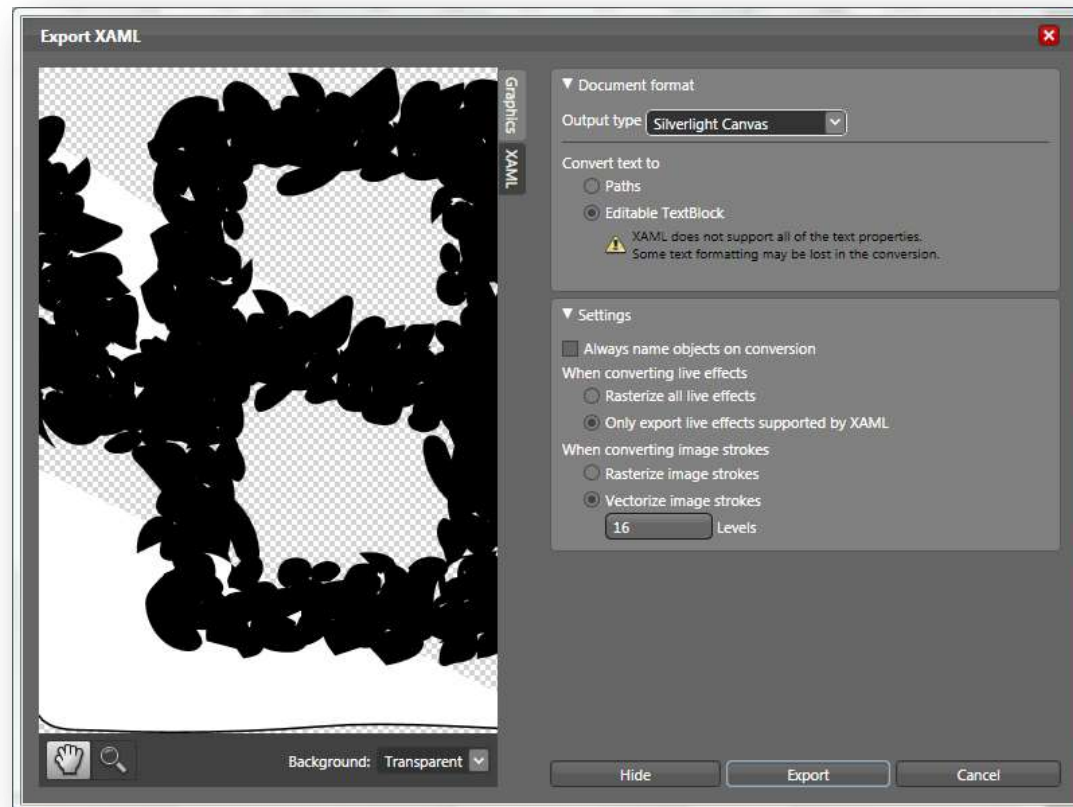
Export XAML

Graphics
XAML

▼ Document format
Output type Silverlight Canvas
Convert text to
Paths
Editable TextBlock
XAML does not support all of the text properties. Some text formatting may be lost in the conversion.

▼ Settings
Always name objects on conversion
When converting live effects
Rasterize all live effects
Only export live effects supported by XAML
When converting image strokes
Rasterize image strokes
Vectorize image strokes
16 Levels

Background: Transparent

Hide
Export
Cancel